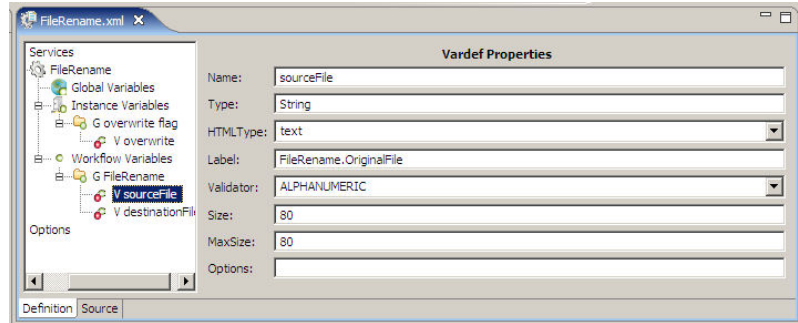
FileRename.xml ✕

Services
FileRename
Global Variables
Instance Variables
G overwrite flag
V overwrite
Workflow Variables
G FileRename
V sourceFile
V destinationFil
Options

Vardef Properties

| | |
|---|---|
| Name: | sourceFile |
| Type: | String |
| HTMLType: | text |
| Label: | FileRename.OriginalFile |
| Validator: | ALPHANUMERIC |
| Size: | 80 |
| MaxSize: | 80 |
| Options: | |

Definition Source